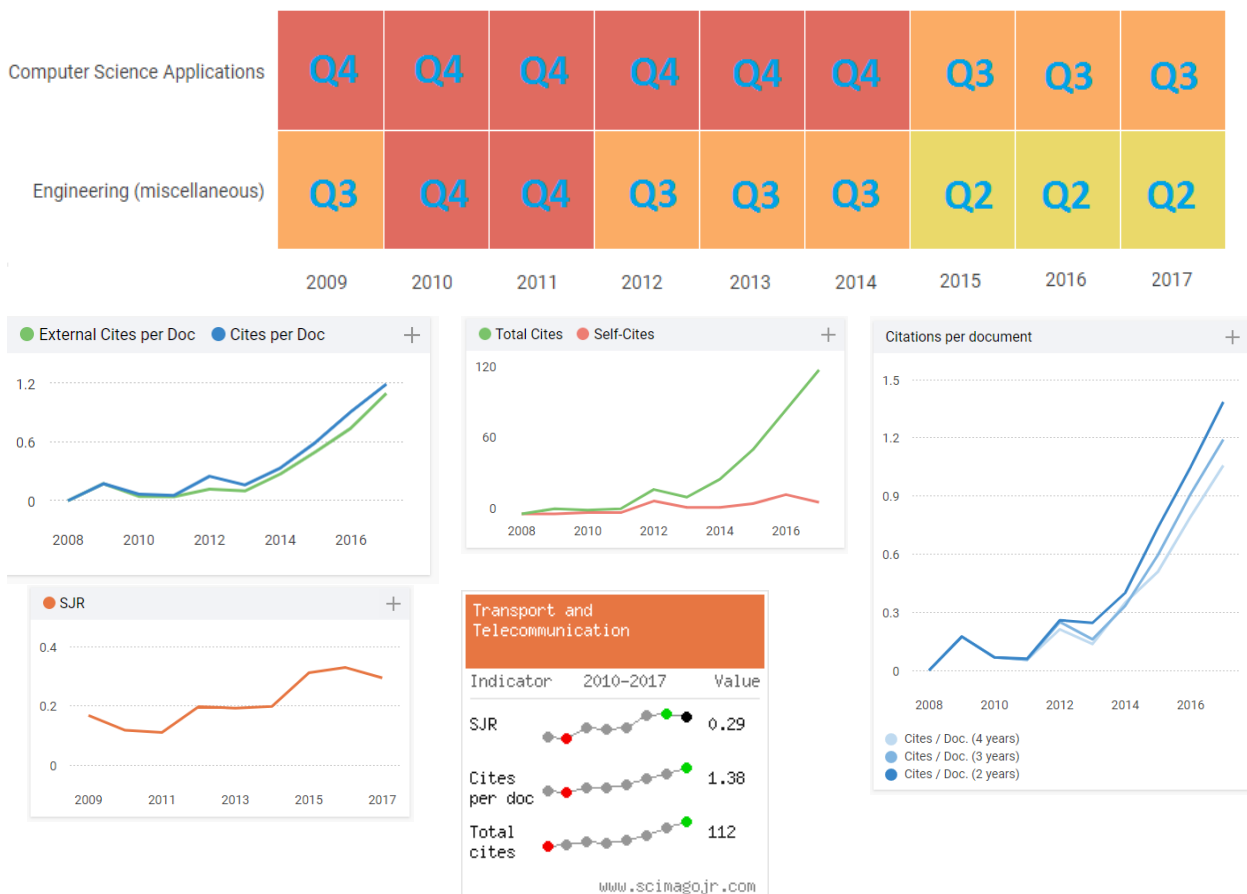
|  | 2009 | 2010 | 2011 | 2012 | 2013 | 2014 | 2015 | 2016 | 2017 |
|---|---|---|---|---|---|---|---|---|---|
| Computer Science Applications | Q4 | Q4 | Q4 | Q4 | Q4 | Q4 | Q3 | Q3 | Q3 |
| Engineering (miscellaneous) | Q3 | Q4 | Q4 | Q3 | Q3 | Q3 | Q2 | Q2 | Q2 |

External Cites per Doc Cites per Doc +

1.2
0.6
0

2008 2010 2012 2014 2016

Total Cites Self-Cites +

120
60
0

2008 2010 2012 2014 2016

Citations per document +

1.5
1.2
0.9
0.6
0.3
0

2008 2010 2012 2014 2016

Cites / Doc. (4 years)
Cites / Doc. (3 years)
Cites / Doc. (2 years)

SJR +

0.4
0.2
0

2009 2011 2013 2015 2017

Transport and Telecommunication

| Indicator | 2010-2017 | Value |
|---|---|---|
| SJR | | 0.29 |
| Cites per doc | | 1.38 |
| Total cites | | 112 |

www.scimagojr.com